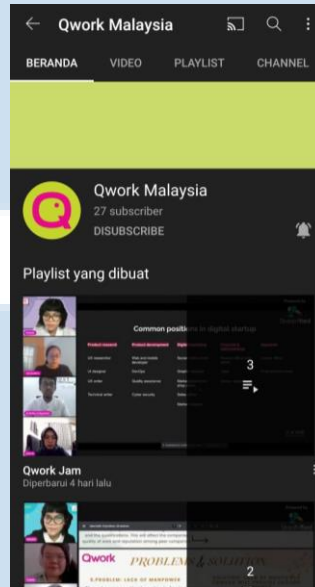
Qwork Malaysia

BERANDA VIDEO PLAYLIST CHANNEL

Qwork Malaysia
27 subscriber
DISUBSCRIBE

Playlist yang dibuat

Common positions in digital startup

Product research
UX researcher
UI designer
UX writer
Technical writer

Product development
Web and mobile developer
DevOps
Quality assurance
Cyber security

3

Qwork Jam
Diperbarui 4 hari lalu

Qwork PROBLEM & SOLUTION
1. PROBLEM: LACK OF MANPOWER

2